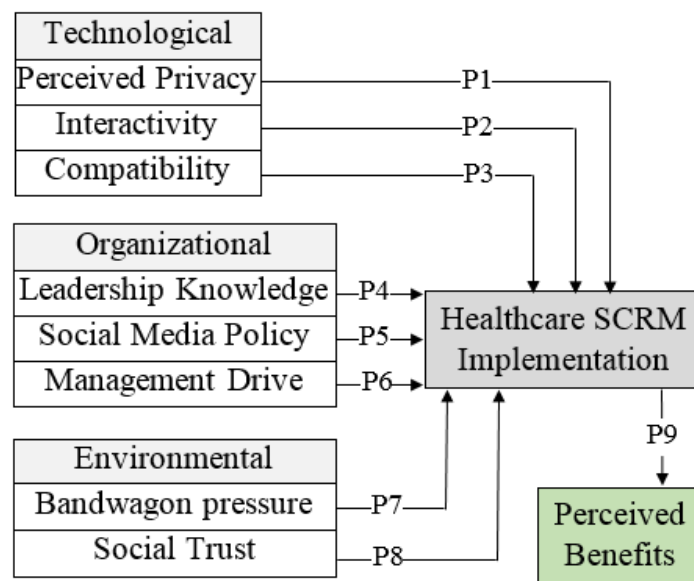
Technological
Perceived Privacy
Interactivity
Compatibility

P1
P2
P3

Organizational
Leadership Knowledge
Social Media Policy
Management Drive

P4
P5
P6

Healthcare SCRM Implementation

P9

Environmental
Bandwagon pressure
Social Trust

P7
P8

Perceived Benefits